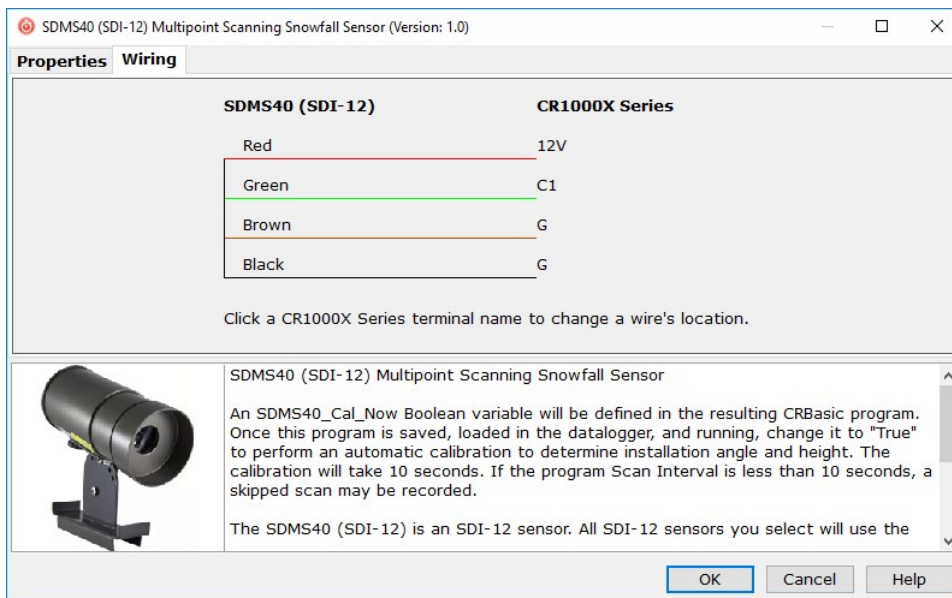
SDMS40 (SDI-12) Multipoint Scanning Snowfall Sensor (Version: 1.0)

Properties Wiring

| SDMS40 (SDI-12) | CR1000X Series |
|---|---|
| Red | 12V |
| Green | C1 |
| Brown | G |
| Black | G |

Click a CR1000X Series terminal name to change a wire's location.

SDMS40 (SDI-12) Multipoint Scanning Snowfall Sensor

An SDMS40_Cal_Now Boolean variable will be defined in the resulting CRBasic program. Once this program is saved, loaded in the datalogger, and running, change it to "True" to perform an automatic calibration to determine installation angle and height. The calibration will take 10 seconds. If the program Scan Interval is less than 10 seconds, a skipped scan may be recorded.

The SDMS40 (SDI-12) is an SDI-12 sensor. All SDI-12 sensors you select will use the

OK Cancel Help